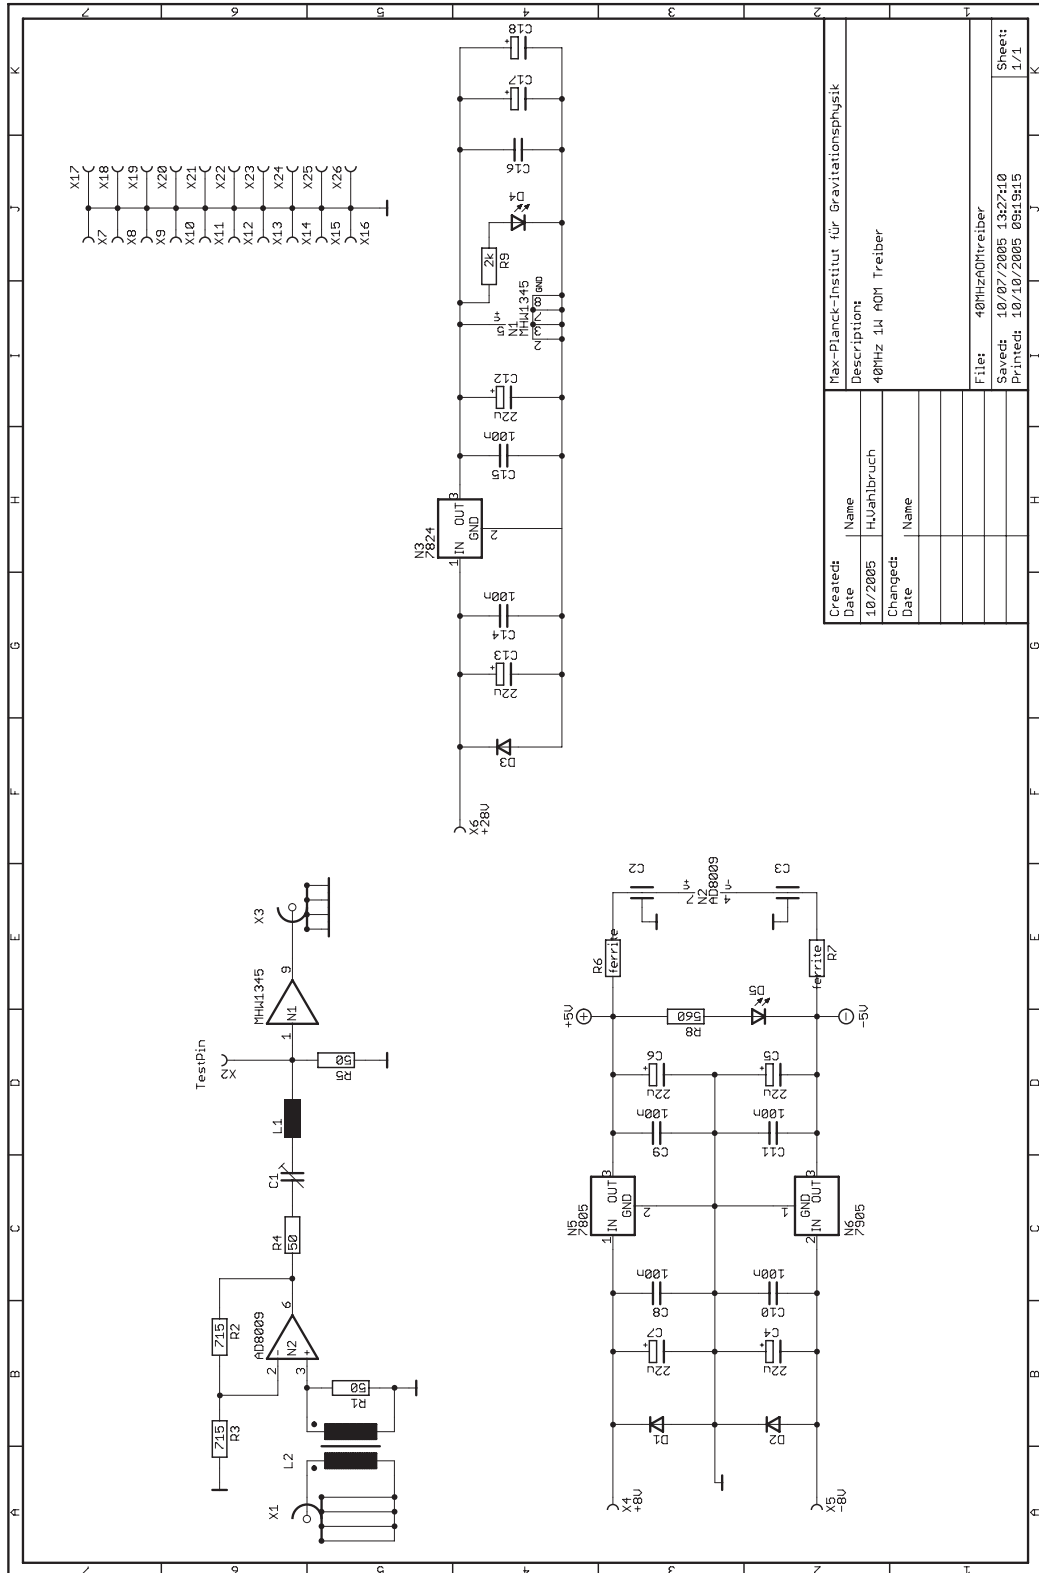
Max-Planck-Institut für Gravitationsphysik
Description:
40MHz 1W AOM Treiber

| Created: | |
|---|---|
| Date | Name |
| 10/2005 | H.Vahlbruch |
| Changed: | |
| Date | Name |

File: 40MHzAOMtreiber
Saved: 10/07/2005 13:27:10
Printed: 10/10/2005 09:19:15
Sheet: 1/1

X17 X18 X19 X20 X21 X22 X23 X24 X25 X26
X7 X8 X9 X10 X11 X12 X13 X14 X15 X16

C18 C17 C16 D4 R9 2k N1 MHW1345 GND C12 22u C15 100n N3 7824 IN OUT GND 1 3 2 C14 100n C13 22u D3 X6 +28V

X3 MHW1345 N1 9 1 TestPin X2 R5 50 L1 C1 R4 50 AD8009 N2 6 R2 715 R3 715 2 3 R1 50 L2 X1

C2 N2 AD8009 C3 R6 ferrite R7 ferrite +5V R8 560 D5 -5V C6 22u C5 22u C9 100n C11 100n N5 7805 IN OUT GND 1 3 2 N6 7905 GND OUT IN 1 3 2 C8 100n C10 100n C7 22u C4 22u D1 D2 X4 +8V X5 -8V

A B C D E F G H I J K
1 2 3 4 5 6 7